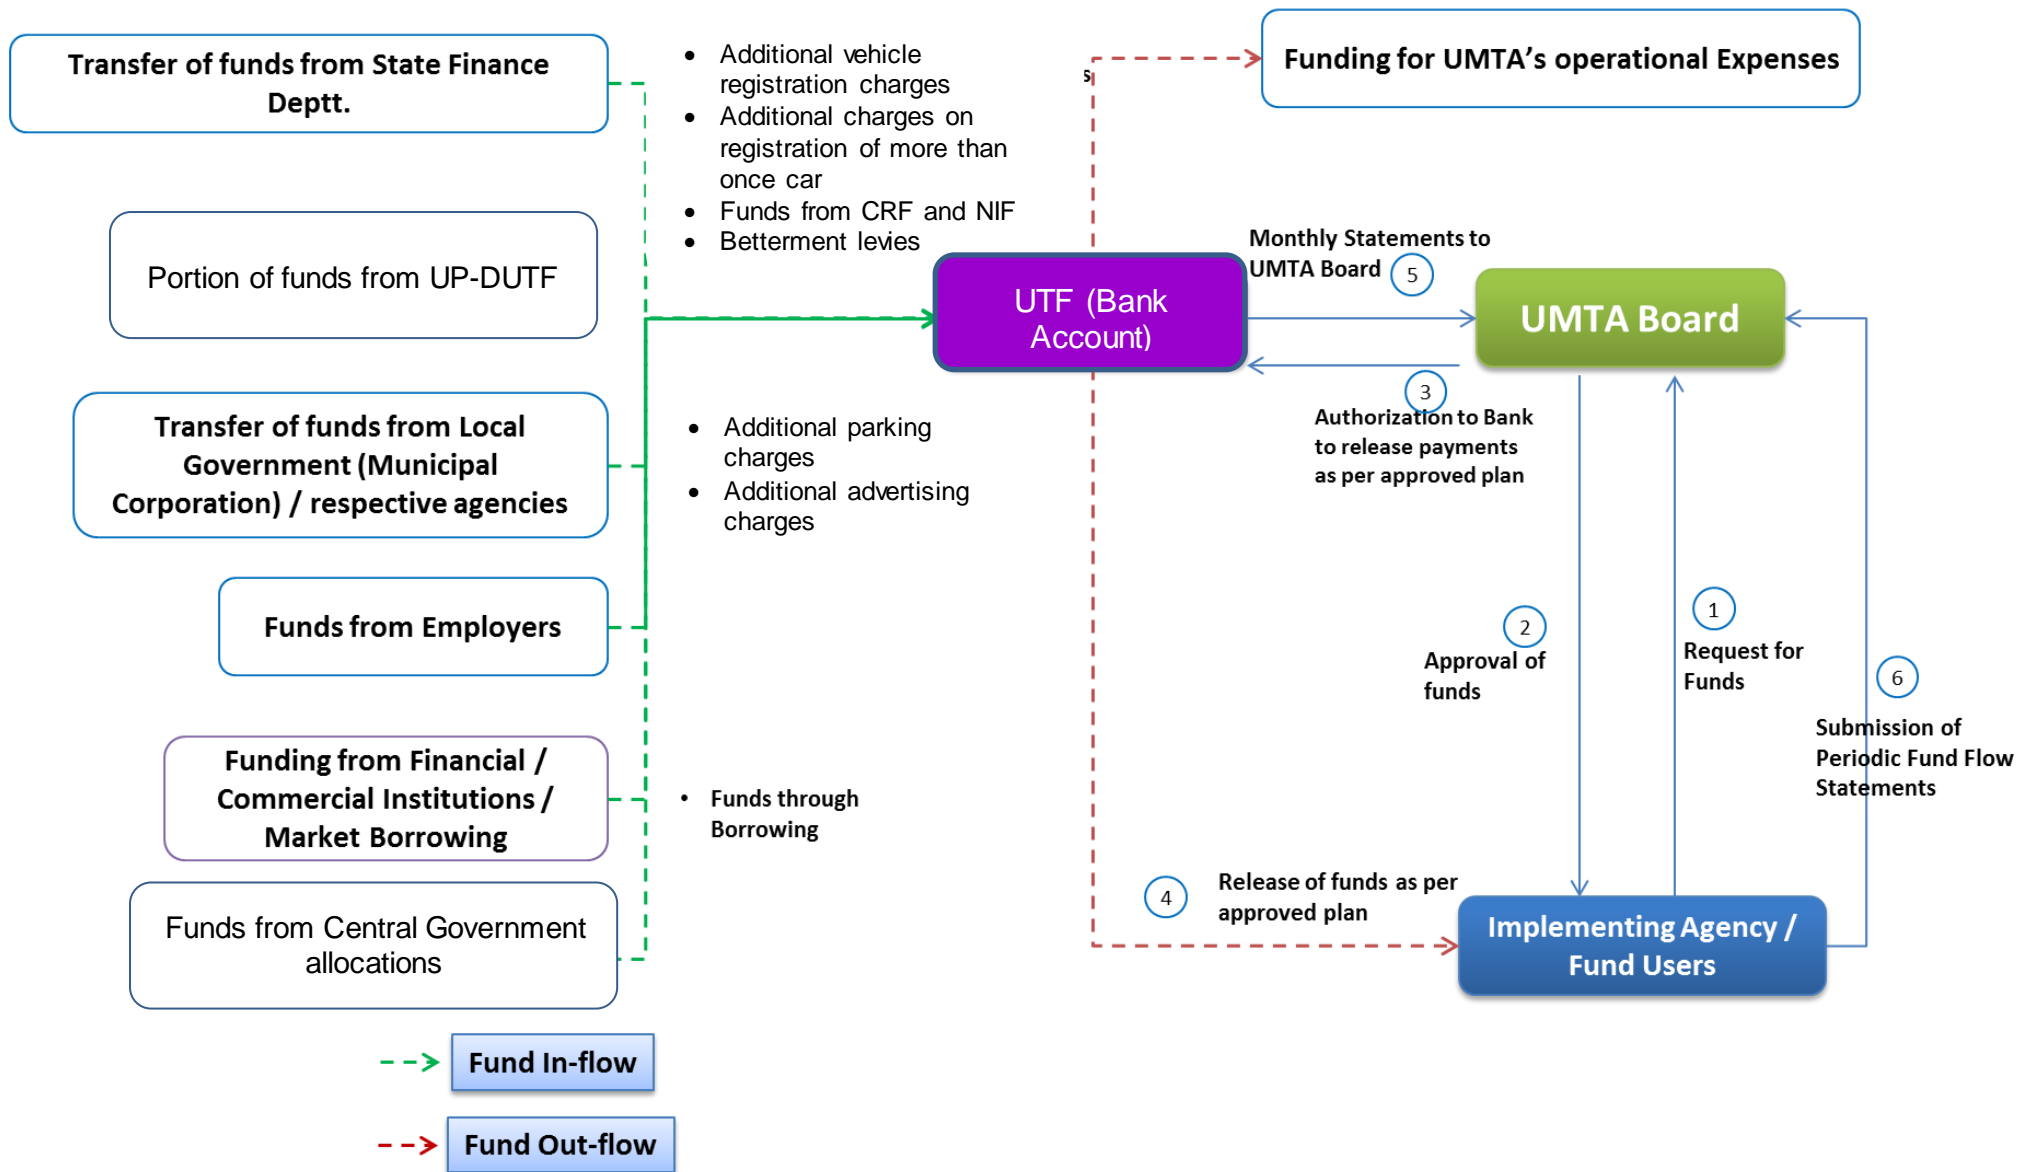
Transfer of funds from State Finance Deptt.

Portion of funds from UP-DUTF

Transfer of funds from Local Government (Municipal Corporation) / respective agencies

Funds from Employers

Funding from Financial / Commercial Institutions / Market Borrowing

Funds from Central Government allocations

- Additional vehicle registration charges
- Additional charges on registration of more than once car
- Funds from CRF and NIF
- Betterment levies

- Additional parking charges
- Additional advertising charges

- Funds through Borrowing

s

Funding for UMTA's operational Expenses

UTF (Bank Account)

Monthly Statements to UMTA Board 5

UMTA Board

3 Authorization to Bank to release payments as per approved plan

2 Approval of funds

1 Request for Funds

6 Submission of Periodic Fund Flow Statements

4 Release of funds as per approved plan

Implementing Agency / Fund Users

Fund In-flow

Fund Out-flow